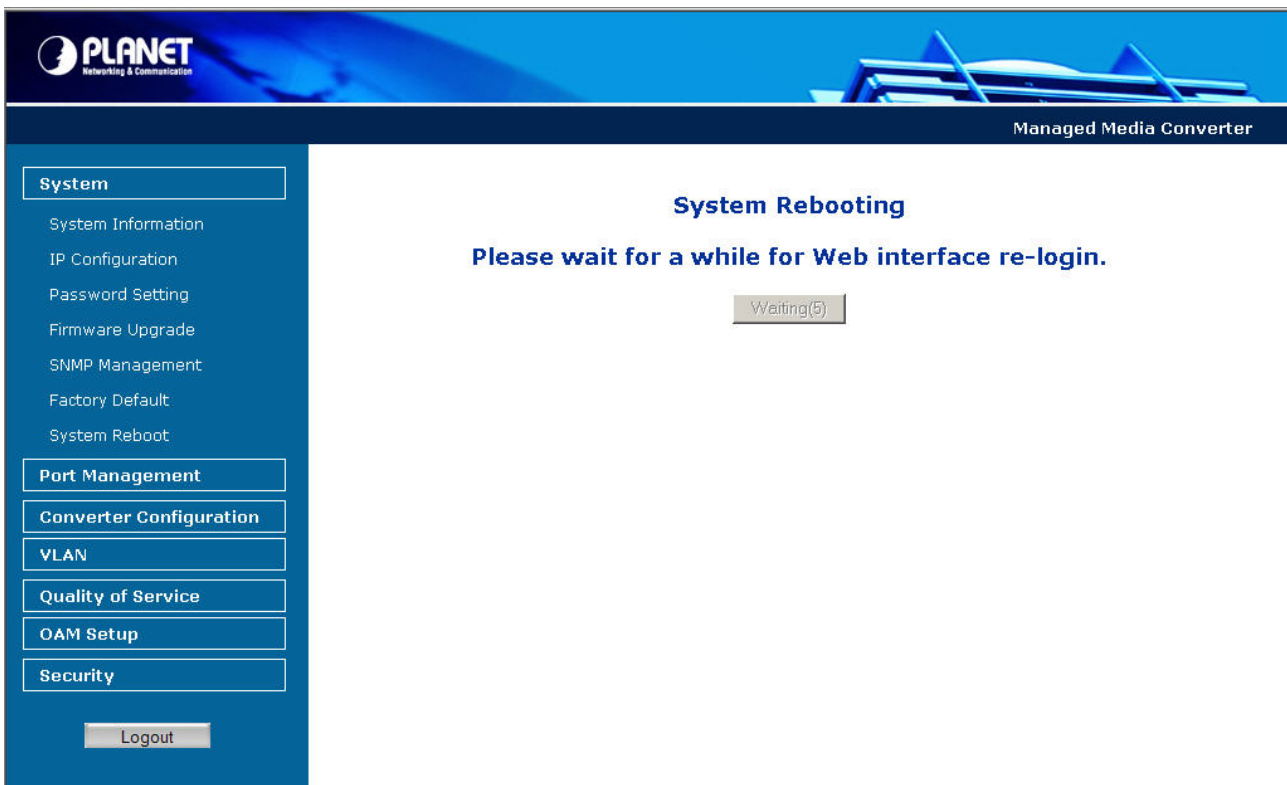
PLANET
Networking & Communication

Managed Media Converter

System
System Information
IP Configuration
Password Setting
Firmware Upgrade
SNMP Management
Factory Default
System Reboot
Port Management
Converter Configuration
VLAN
Quality of Service
OAM Setup
Security
Logout

System Rebooting

Please wait for a while for Web interface re-login.

Waiting(5)